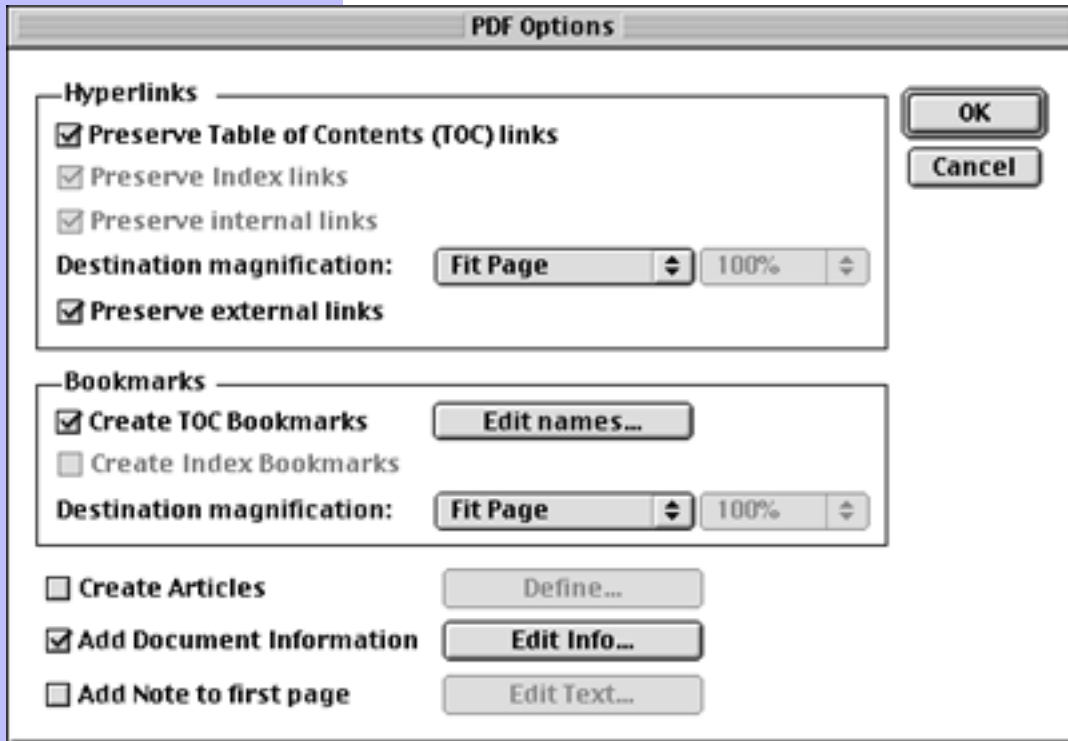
PDF Options

Hyperlinks

☑ Preserve Table of Contents (TOC) links

☑ Preserve Index links

☑ Preserve internal links

Destination magnification: Fit Page 100%

☑ Preserve external links

Bookmarks

☑ Create TOC Bookmarks Edit names...

☐ Create Index Bookmarks

Destination magnification: Fit Page 100%

☐ Create Articles Define...

☑ Add Document Information Edit Info...

☐ Add Note to first page Edit Text...

OK

Cancel